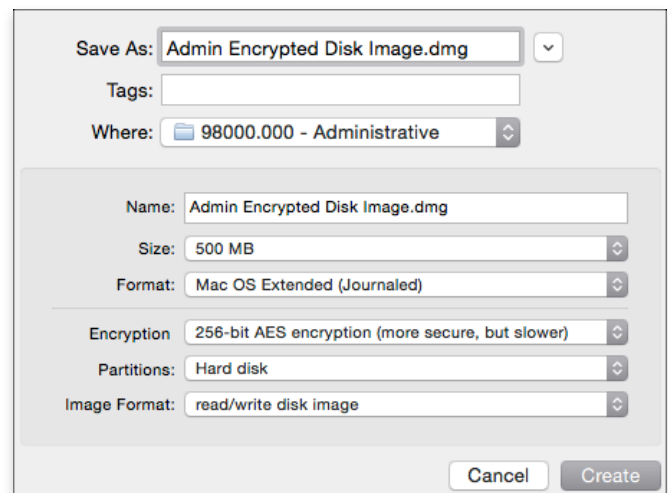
Save As: Admin Encrypted Disk Image.dmg

Tags:

Where: 98000.000 - Administrative

Name: Admin Encrypted Disk Image.dmg

Size: 500 MB

Format: Mac OS Extended (Journaled)

Encryption 256-bit AES encryption (more secure, but slower)

Partitions: Hard disk

Image Format: read/write disk image

Cancel Create